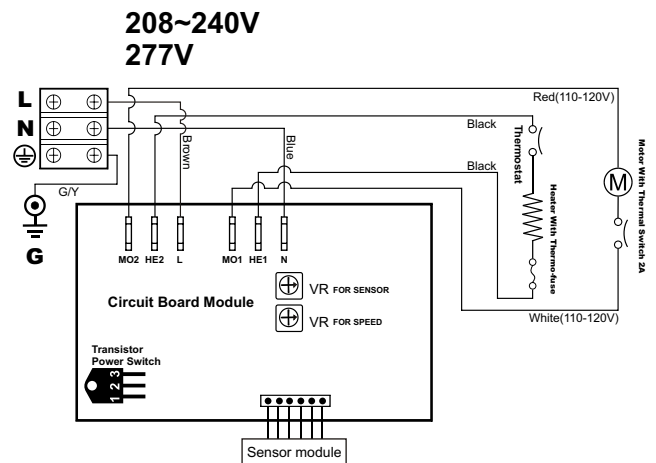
208~240V
277V

L
N
G/Y
G

Red(110-120V)
Black
Brown
Blue
Thermostat
Black
Motor With Thermal Switch 2A
M
Heater With Thermo-fuse

MO2 HE2 L MO1 HE1 N

Circuit Board Module
VR FOR SENSOR
VR FOR SPEED
White(110-120V)

Transistor
Power Switch
1 2 3

Sensor module